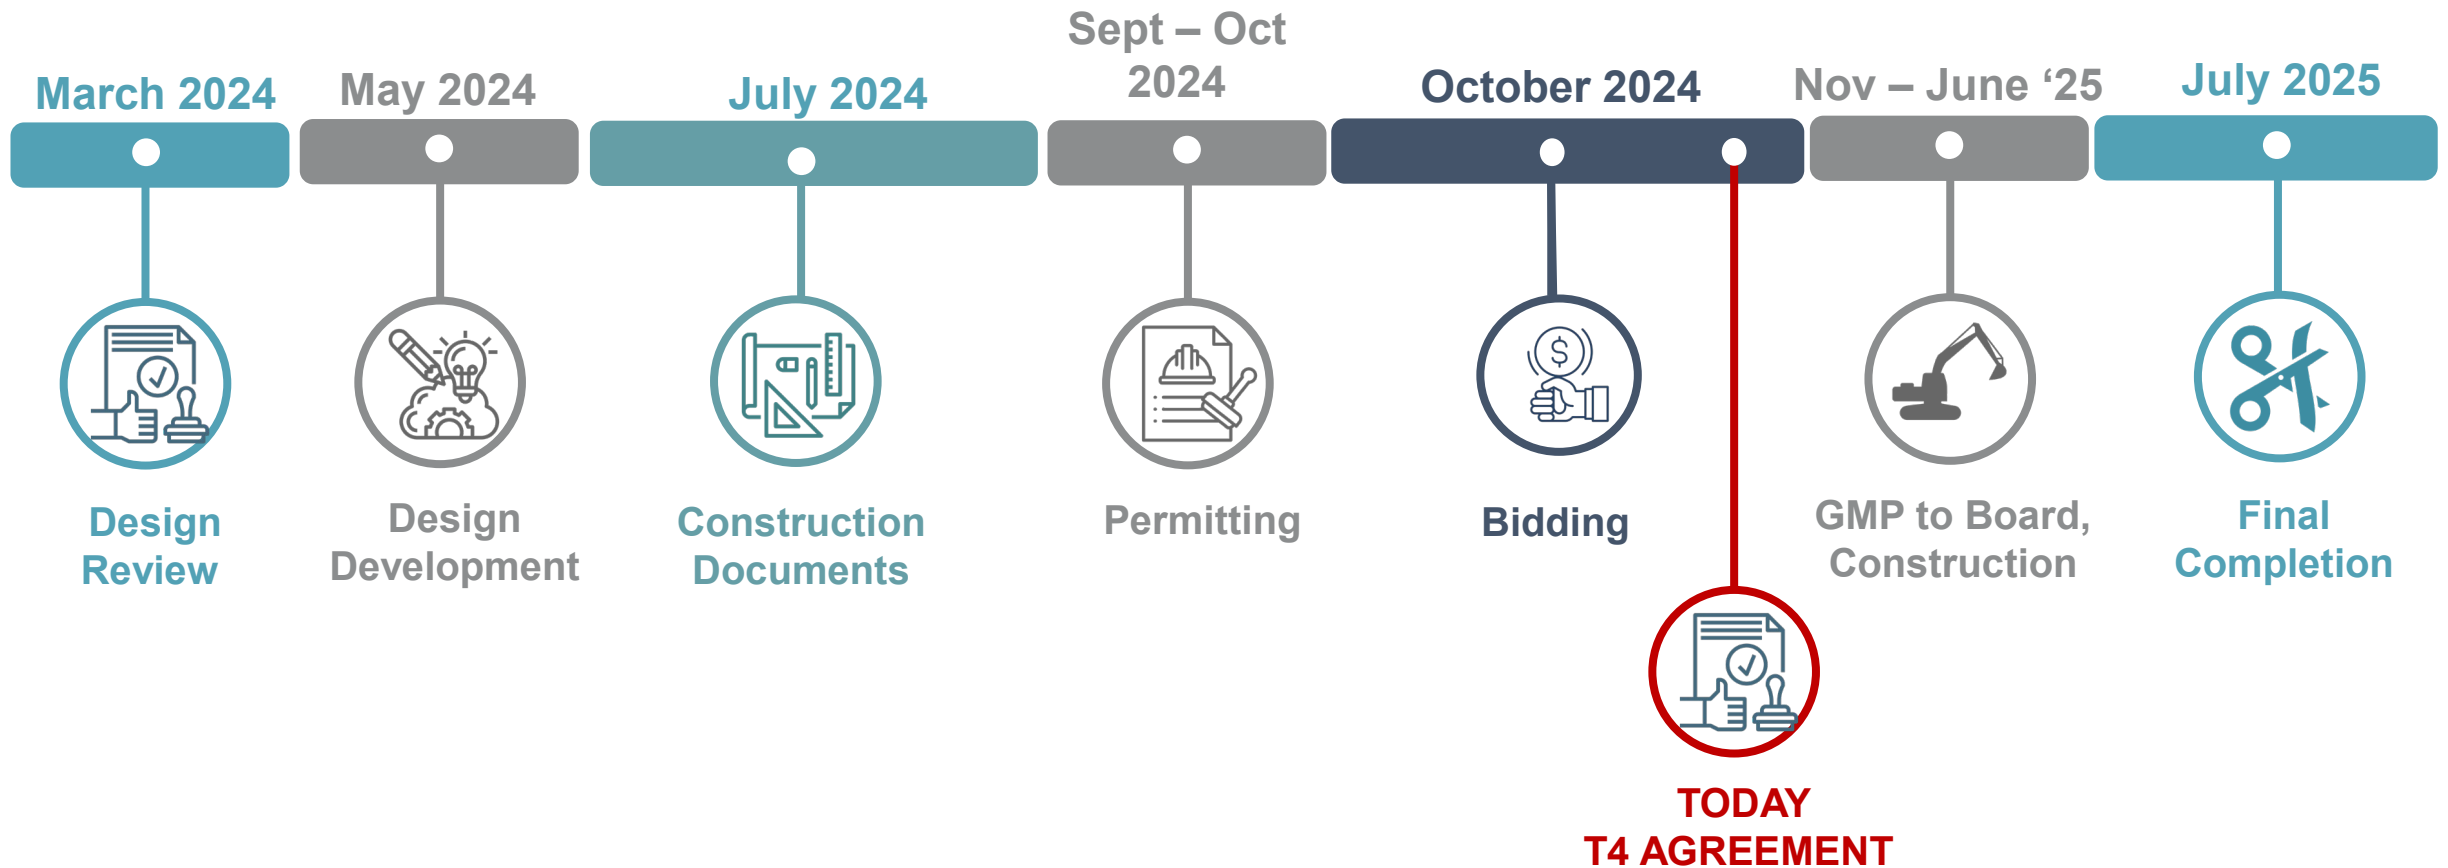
March 2024
Design Review

May 2024
Design Development

July 2024
Construction Documents

Sept – Oct 2024
Permitting

October 2024
Bidding

Nov – June '25
GMP to Board, Construction

July 2025
Final Completion

TODAY
T4 AGREEMENT